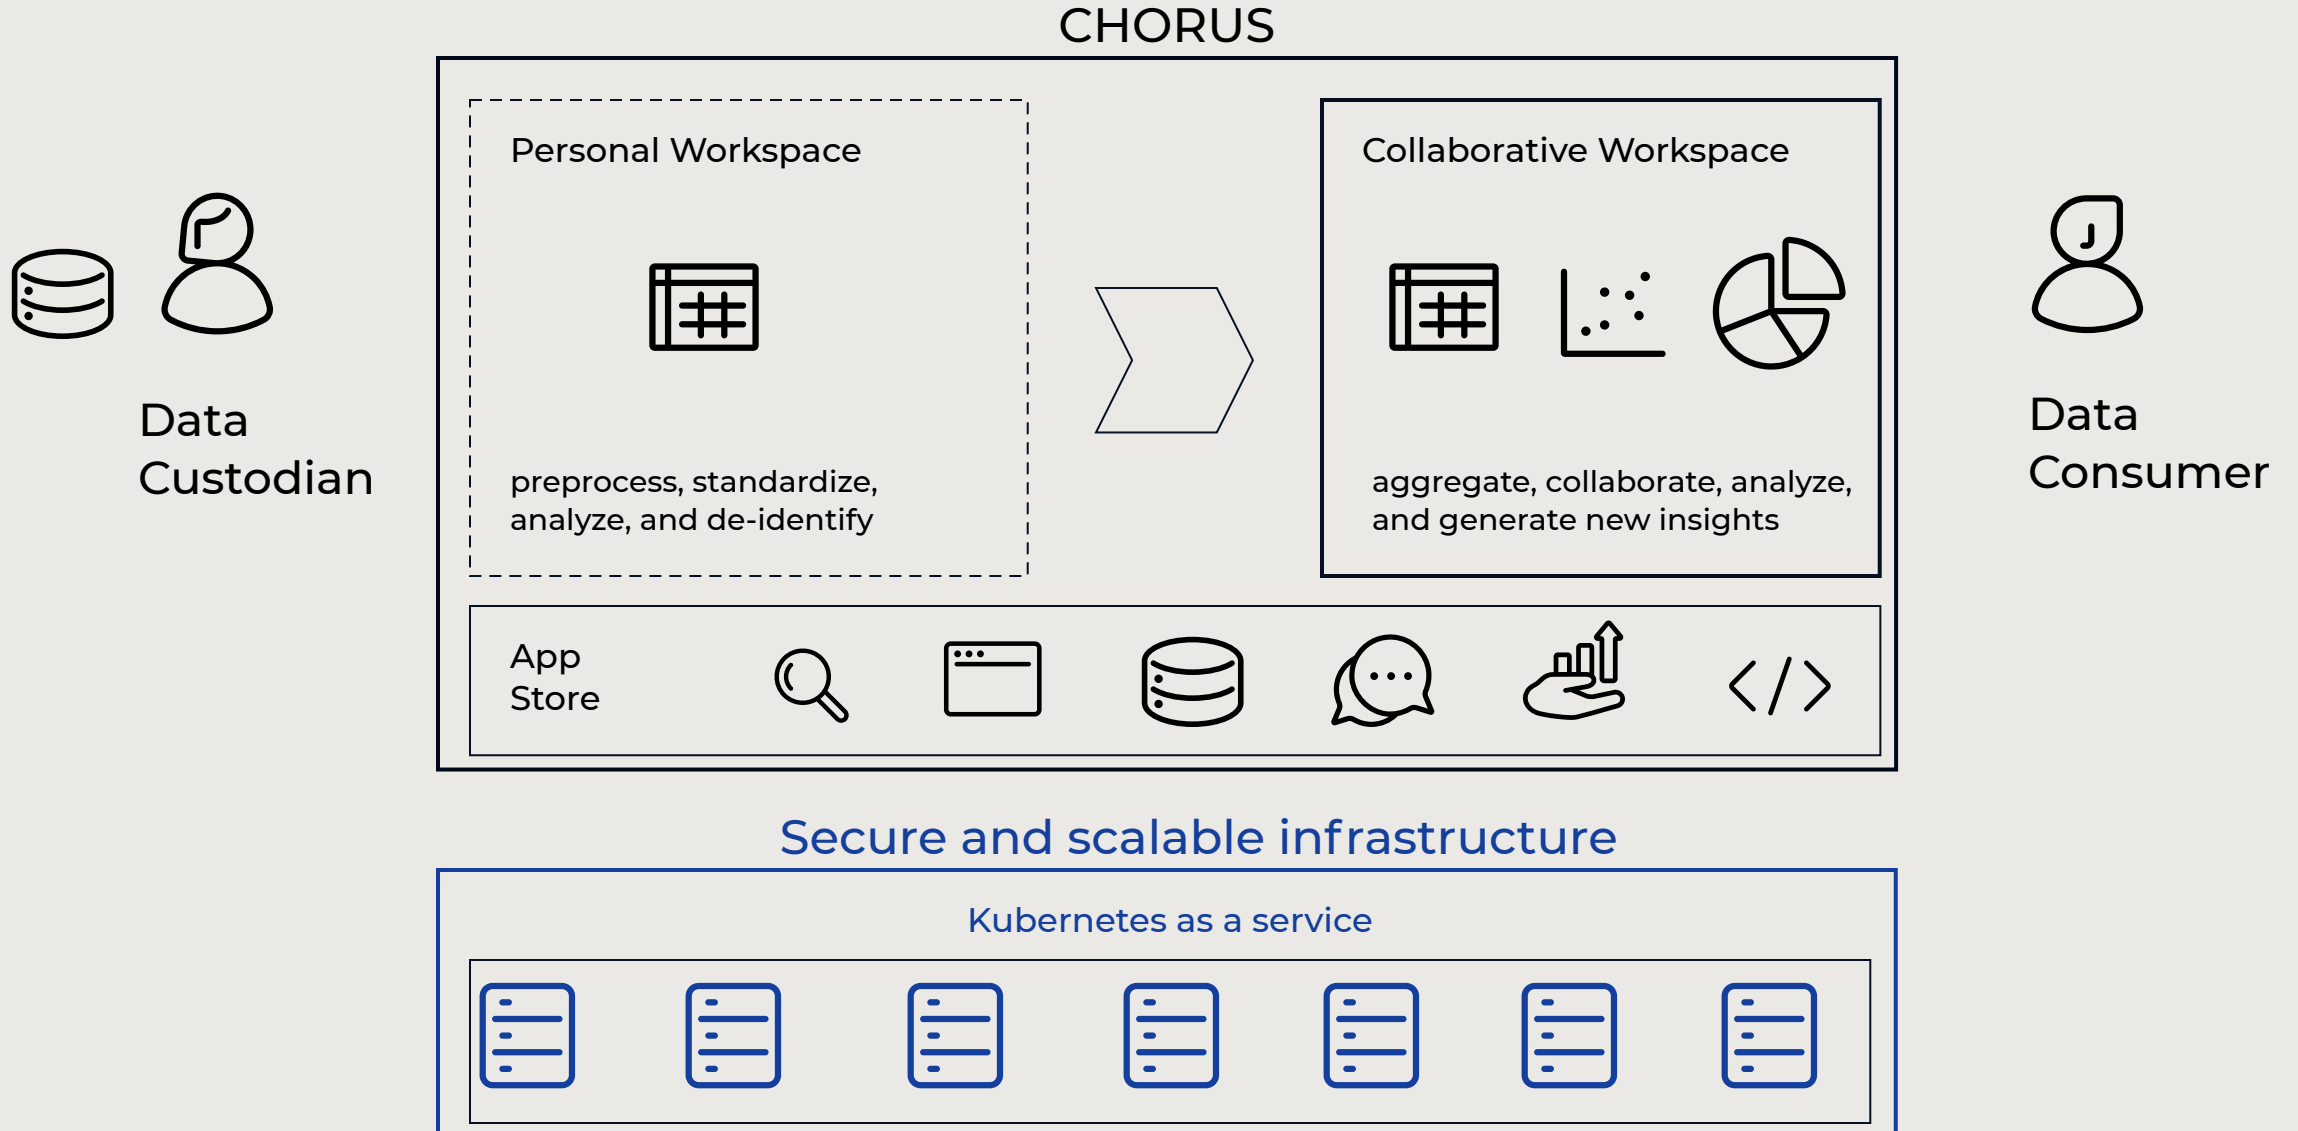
CHORUS

Data Custodian

Personal Workspace

preprocess, standardize, analyze, and de-identify

Collaborative Workspace

aggregate, collaborate, analyze, and generate new insights

Data Consumer

App Store

Secure and scalable infrastructure

Kubernetes as a service